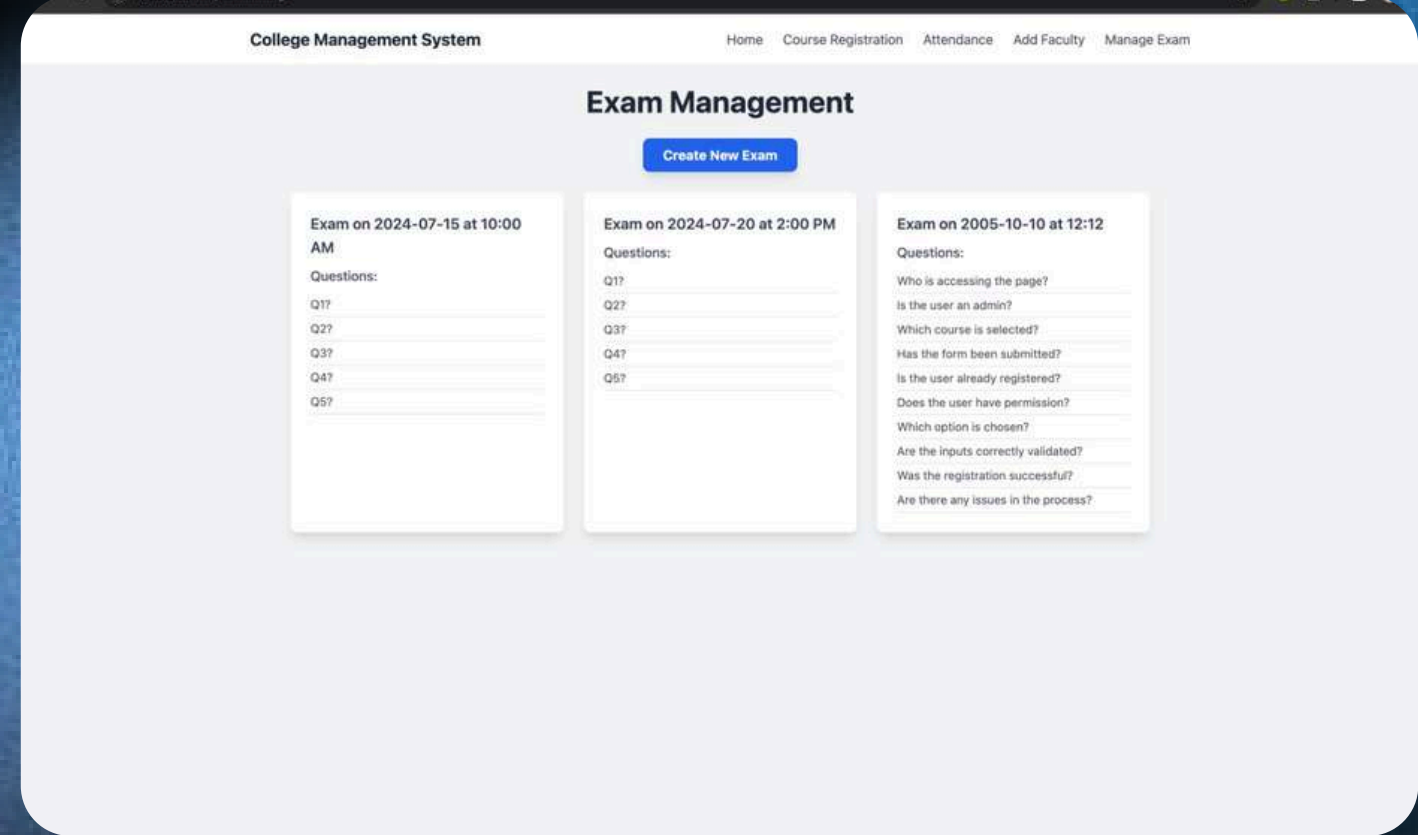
College Management System

Home Course Registration Attendance Add Faculty Manage Exam

Exam Management

Create New Exam

Exam on 2024-07-15 at 10:00 AM

Questions:

Q1?

Q2?

Q3?

Q4?

Q5?

Exam on 2024-07-20 at 2:00 PM

Questions:

Q1?

Q2?

Q3?

Q4?

Q5?

Exam on 2005-10-10 at 12:12

Questions:

Who is accessing the page?

Is the user an admin?

Which course is selected?

Has the form been submitted?

Is the user already registered?

Does the user have permission?

Which option is chosen?

Are the inputs correctly validated?

Was the registration successful?

Are there any issues in the process?